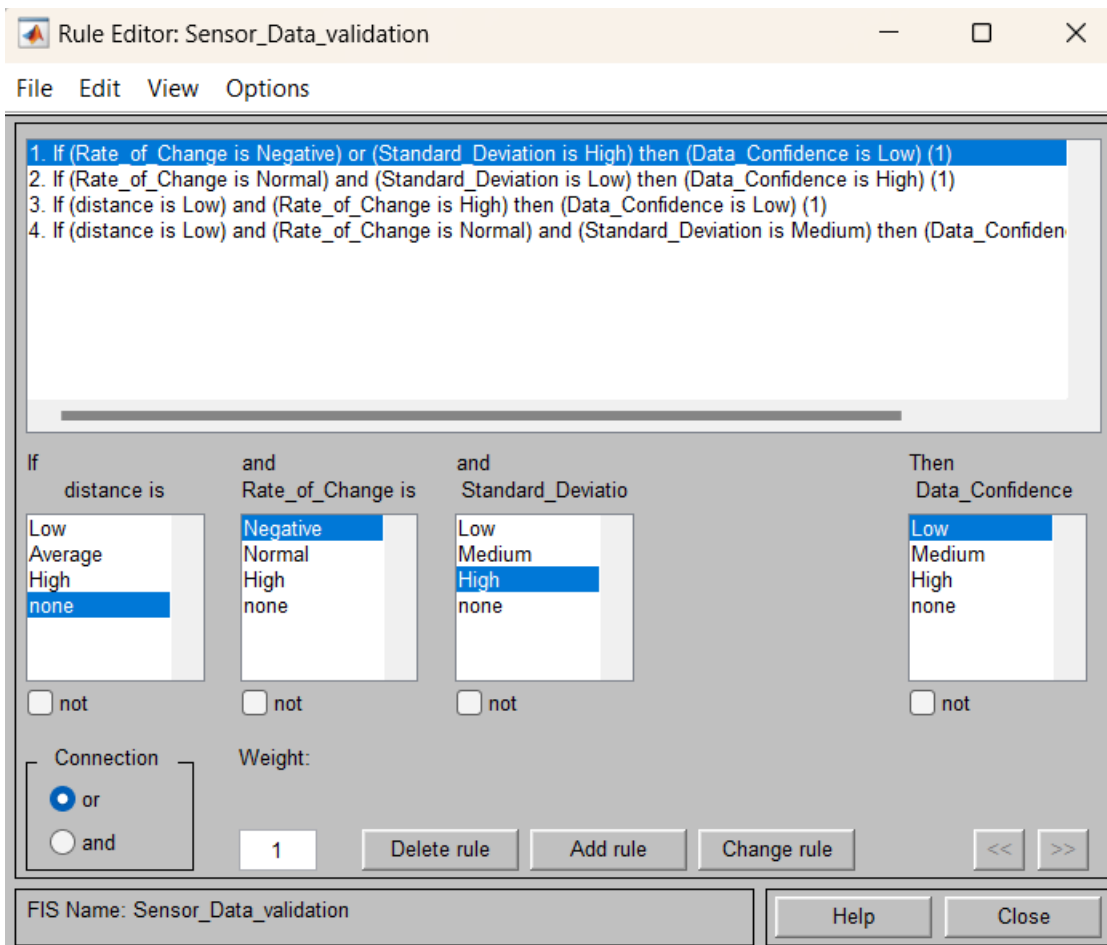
Rule Editor: Sensor_Data_validation

File Edit View Options

1. If (Rate_of_Change is Negative) or (Standard_Deviation is High) then (Data_Confidence is Low) (1)
2. If (Rate_of_Change is Normal) and (Standard_Deviation is Low) then (Data_Confidence is High) (1)
3. If (distance is Low) and (Rate_of_Change is High) then (Data_Confidence is Low) (1)
4. If (distance is Low) and (Rate_of_Change is Normal) and (Standard_Deviation is Medium) then (Data_Confiden

If
distance is
Low
Average
High
none
not

and
Rate_of_Change is
Negative
Normal
High
none
not

and
Standard_Deviatio
Low
Medium
High
none
not

Then
Data_Confidence
Low
Medium
High
none
not

Connection
or
and

Weight:
1

Delete rule
Add rule
Change rule
<<
>>

FIS Name: Sensor_Data_validation

Help
Close